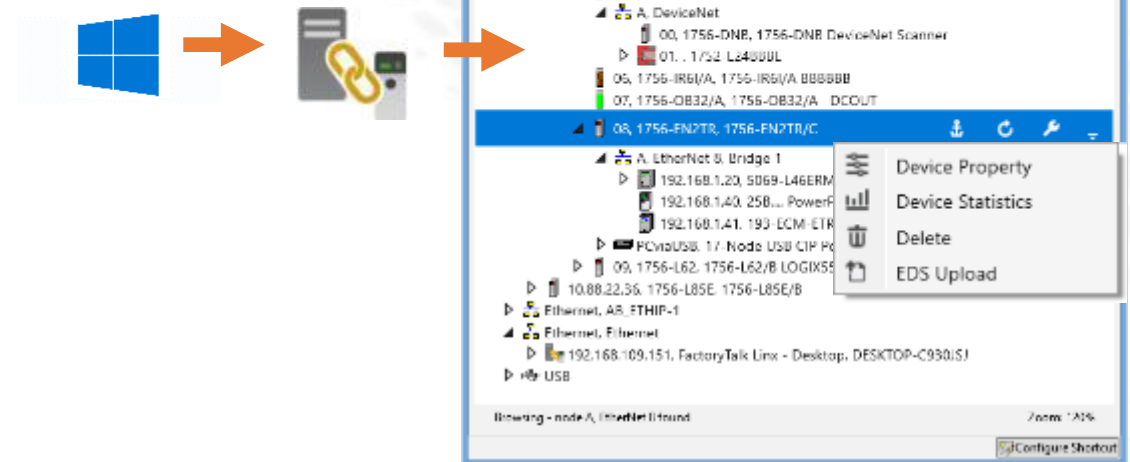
A, DeviceNet
00, 1756-DNB, 1756-DNB DeviceNet Scanner
01, , 1752-L24BBBL
06, 1756-IR6I/A, 1756-IR6I/A BBBBBB
07, 1756-OB32/A, 1756-OB32/A DCOUT
08, 1756-EN2TR, 1756-EN2TR/C
A, EtherNet & Bridge 1
192.168.1.20, 5069-L46ERM
192.168.1.40, 25B... PowerF
192.168.1.41, 193-ECM-ETR
PCviaUSB, 17-Node USB CIP Po
09, 1756-L62, 1756-L62/B LOGIX55
10.88.22.36, 1756-L85E, 1756-L85E/B
Ethernet, AB_ETHIP-1
Ethernet, Ethernet
192.168.109.151, FactoryTalk Linx - Desktop, DESKTOP-C930ISJ
USB

Device Property
Device Statistics
Delete
EDS Upload

Browsing - node A, EtherNet 8 found
Zoom: 100%
Configure Shortcut